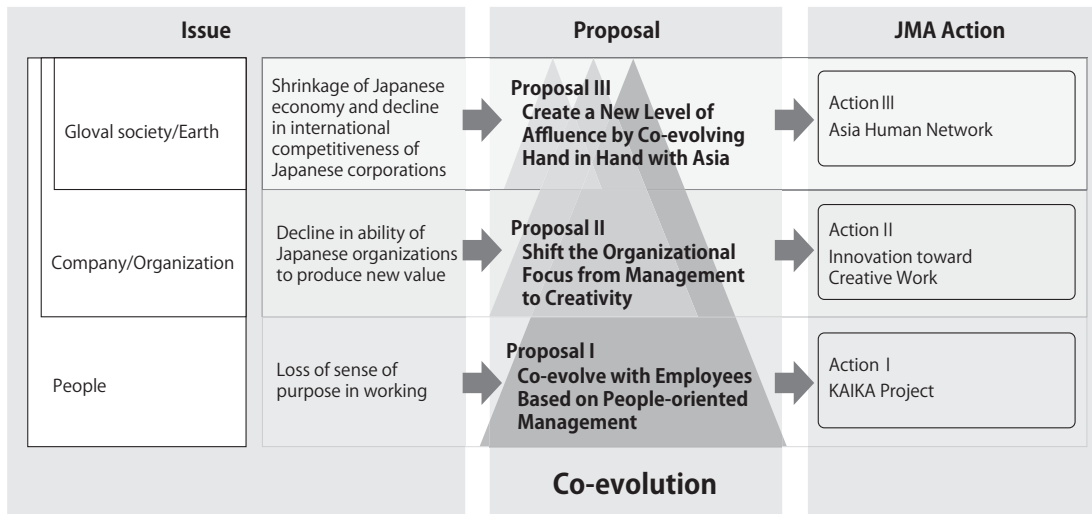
Issue

Proposal

JMA Action

Gloval society/Earth

Shrinkage of Japanese economy and decline in international competitiveness of Japanese corporations

Proposal III
Create a New Level of Affluence by Co-evolving Hand in Hand with Asia

Action III
Asia Human Network

Company/Organization

Decline in ability of Japanese organizations to produce new value

Proposal II
Shift the Organizational Focus from Management to Creativity

Action II
Innovation toward Creative Work

People

Loss of sense of purpose in working

Proposal I
Co-evolve with Employees Based on People-oriented Management

Action I
KAIKA Project

Co-evolution